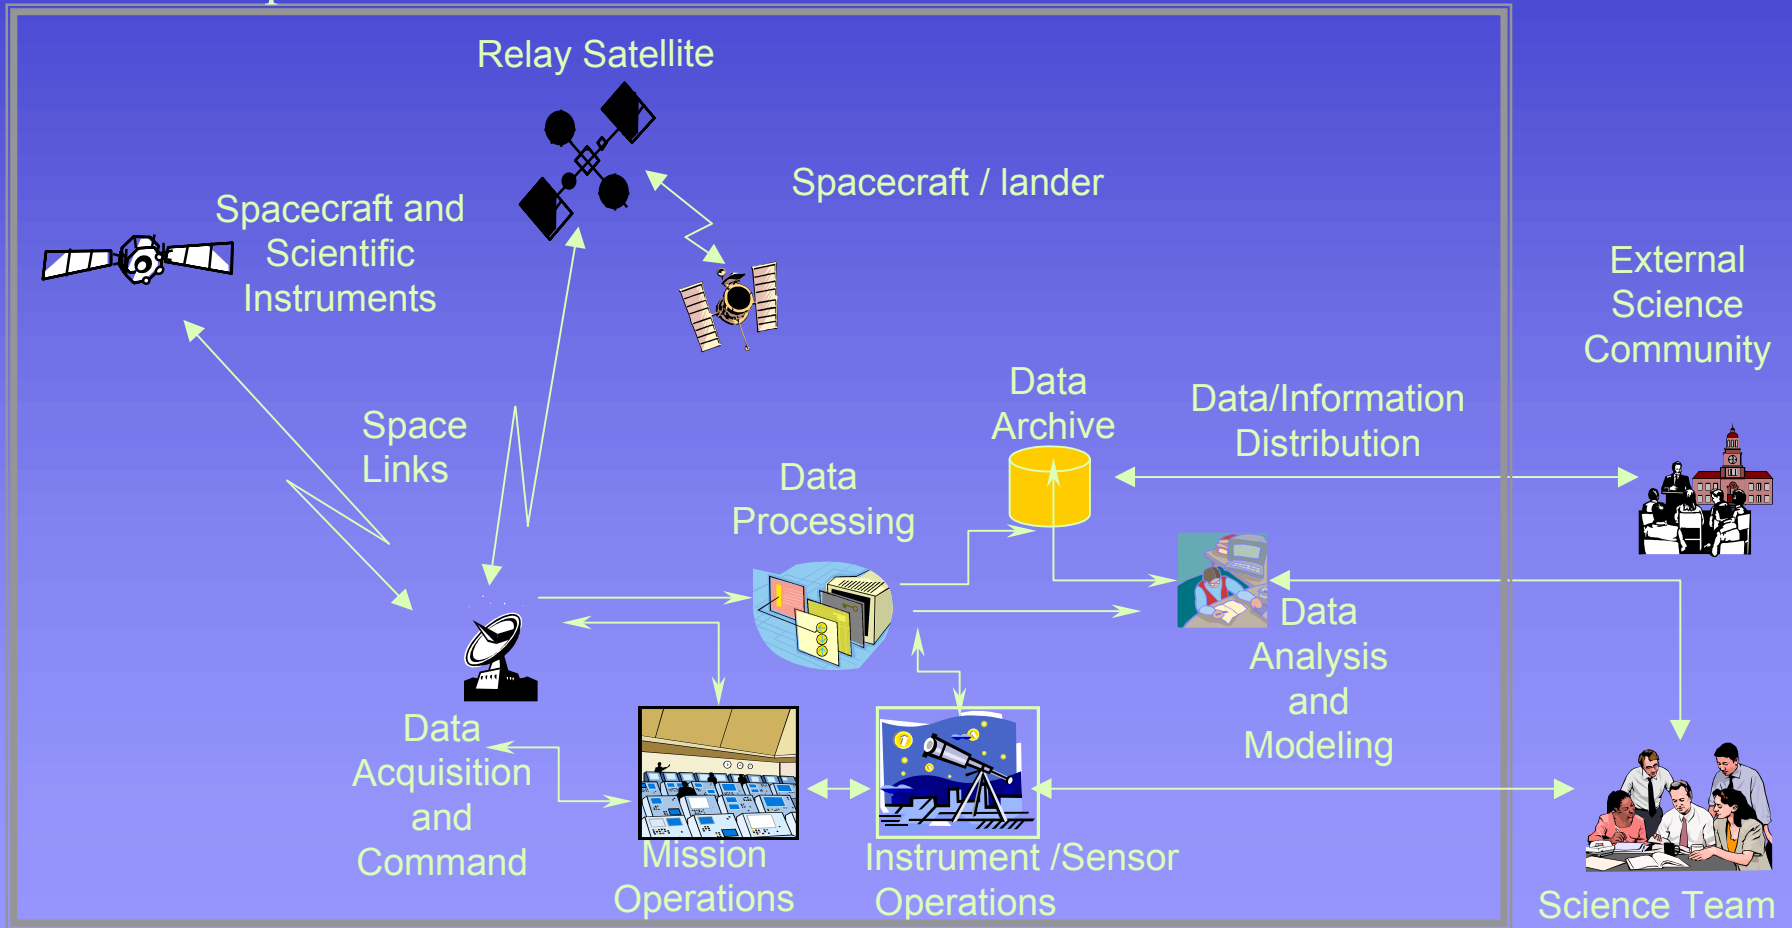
Relay Satellite

Spacecraft / lander

Spacecraft and Scientific Instruments

External Science Community

Data Archive

Data/Information Distribution

Space Links

Data Processing

Data Analysis and Modeling

Data Acquisition and Command

Mission Operations

Instrument /Sensor Operations

Science Team